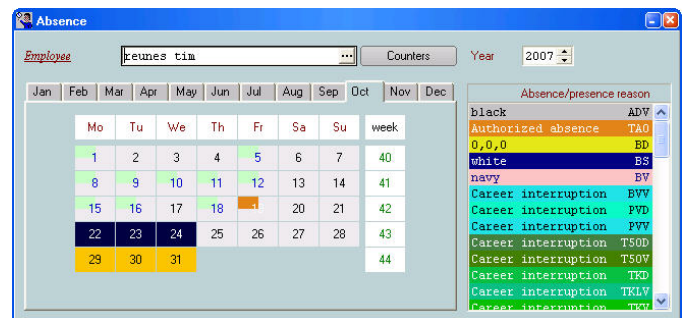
Absence

Employee reunes tim ... Counters Year 2007

Jan Feb Mar Apr May Jun Jul Aug Sep Oct Nov Dec

| Mo | Tu | We | Th | Fr | Sa | Su | week |
|---|---|---|---|---|---|---|---|
| 1 | 2 | 3 | 4 | 5 | 6 | 7 | 40 |
| 8 | 9 | 10 | 11 | 12 | 13 | 14 | 41 |
| 15 | 16 | 17 | 18 | 1 | 20 | 21 | 42 |
| 22 | 23 | 24 | 25 | 26 | 27 | 28 | 43 |
| 29 | 30 | 31 | | | | | 44 |

Absence/presence reason

| | |
|---|---|
| black | ADV |
| Authorized absence | TA0 |
| 0,0,0 | BD |
| white | BS |
| navy | BV |
| Career interruption | BVV |
| Career interruption | PVD |
| Career interruption | PVV |
| Career interruption | T50D |
| Career interruption | T50V |
| Career interruption | TKD |
| Career interruption | TKLV |
| Career interruption | TKV |